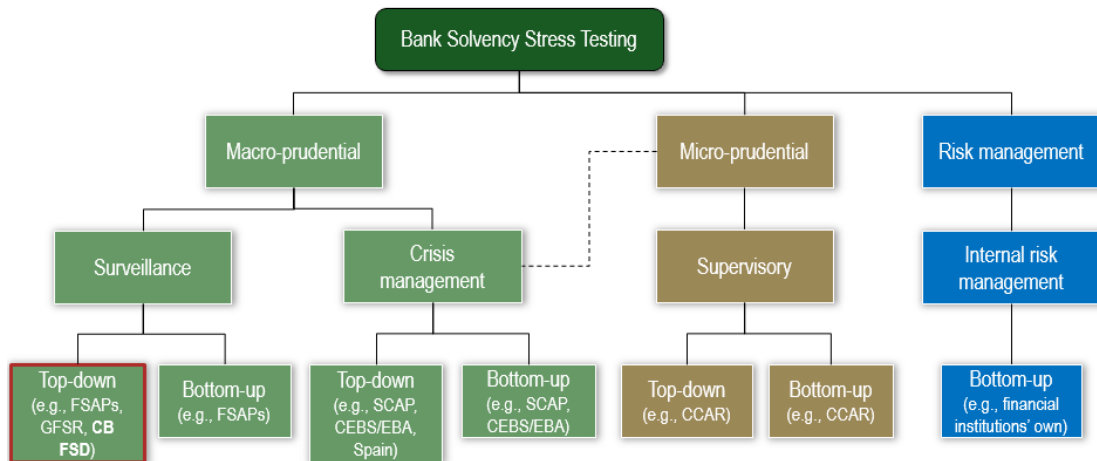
Bank Solvency Stress Testing

Macro-prudential

Micro-prudential

Risk management

Surveillance

Crisis management

Supervisory

Internal risk management

Top-down (e.g., FSAPs, GFSR, **CB FSD**)

Bottom-up (e.g., FSAPs)

Top-down (e.g., SCAP, CEBS/EBA, Spain)

Bottom-up (e.g., SCAP, CEBS/EBA)

Top-down (e.g., CCAR)

Bottom-up (e.g., CCAR)

Bottom-up (e.g., financial institutions' own)